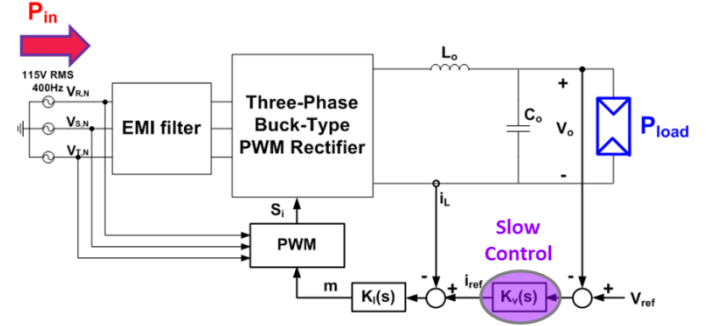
$P_{in}$

115V RMS
400Hz $V_{R,N}$

$V_{S,N}$

$V_{T,N}$

EMI filter

Three-Phase Buck-Type PWM Rectifier

$L_o$

$C_o$

+

$V_o$

-

$P_{load}$

$S_i$

$i_L$

PWM

Slow Control

m

$K_i(s)$

-

+

$i_{ref}$

$K_v(s)$

-

+

$V_{ref}$